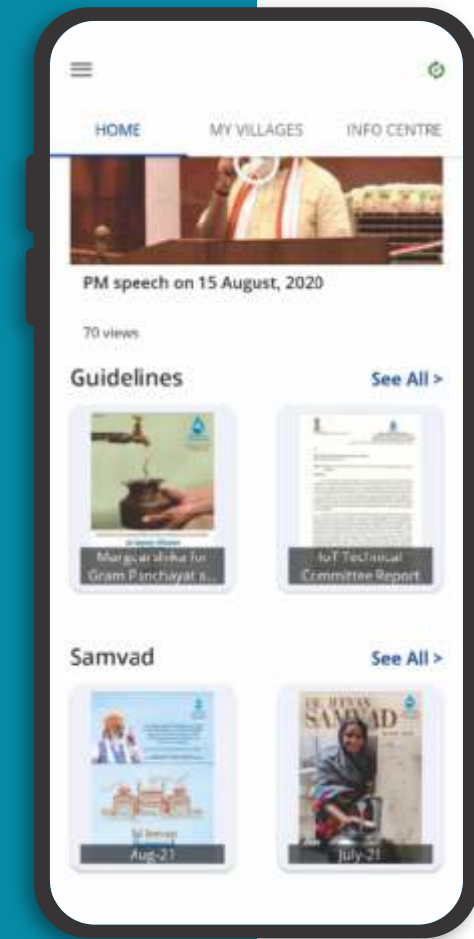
HOME

MY VILLAGES

INFO CENTRE

PM speech on 15 August, 2020

70 views

Guidelines

See All >

Margdarshika for Gram Panchayat a...

IoT Technical Committee Report

Samvad

See All >

Jal Jeevan

Aug-21

JAL JEEVAN SAMVAD

July-21